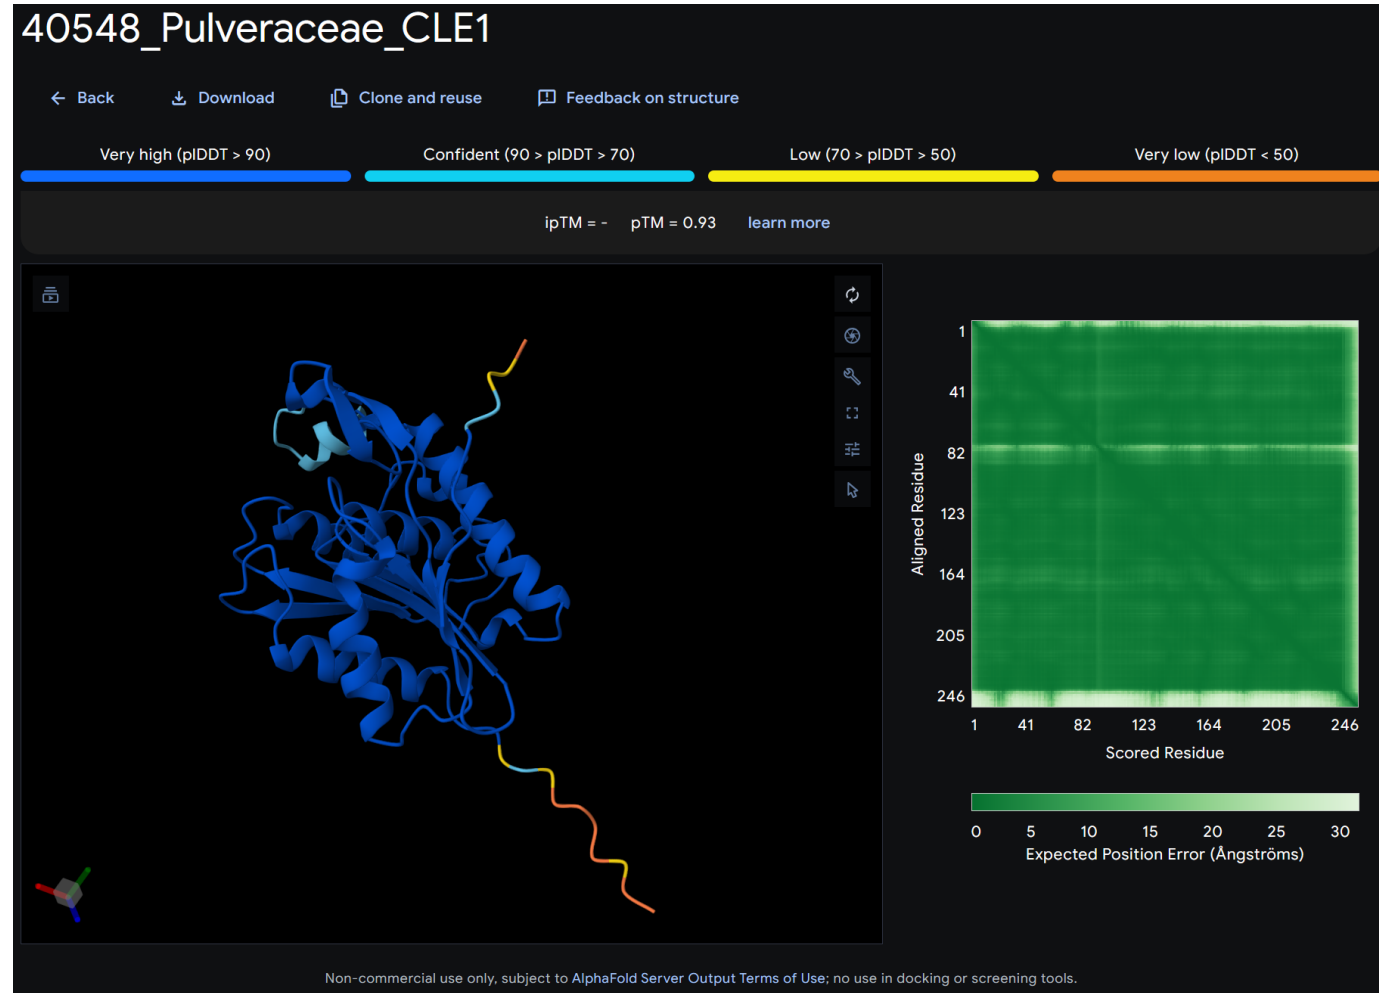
40548_Pulveraceae_CLE1

Back Download Clone and reuse Feedback on structure

Very high (pIDDT > 90) Confident (90 > pIDDT > 70) Low (70 > pIDDT > 50) Very low (pIDDT < 50)

ipTM = - pTM = 0.93 learn more

1
41
82
123
164
205
246

Aligned Residue

1 41 82 123 164 205 246

Scored Residue

0 5 10 15 20 25 30

Expected Position Error (Ångströms)

Non-commercial use only, subject to AlphaFold Server Output Terms of Use; no use in docking or screening tools.